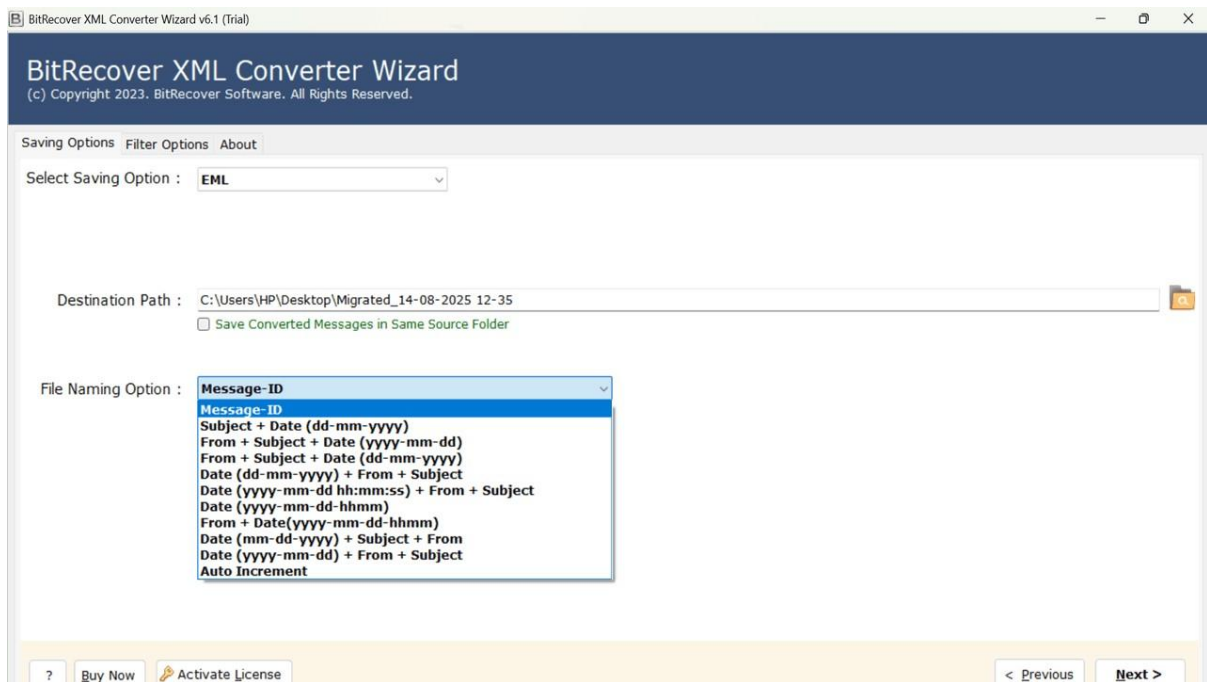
BitRecover XML Converter Wizard v6.1 (Trial)

BitRecover XML Converter Wizard
(c) Copyright 2023. BitRecover Software. All Rights Reserved.

Saving Options Filter Options About

Select Saving Option : EML

Destination Path : C:\Users\HP\Desktop\Migrated_14-08-2025 12-35

Save Converted Messages in Same Source Folder

File Naming Option : Message-ID

Message-ID
Subject + Date (dd-mm-yyyy)
From + Subject + Date (yyyy-mm-dd)
From + Subject + Date (dd-mm-yyyy)
Date (dd-mm-yyyy) + From + Subject
Date (yyyy-mm-dd hh:mm:ss) + From + Subject
Date (yyyy-mm-dd-hhmm)
From + Date(yyyy-mm-dd-hhmm)
Date (mm-dd-yyyy) + Subject + From
Date (yyyy-mm-dd) + From + Subject
Auto Increment

? Buy Now Activate License

< Previous Next >